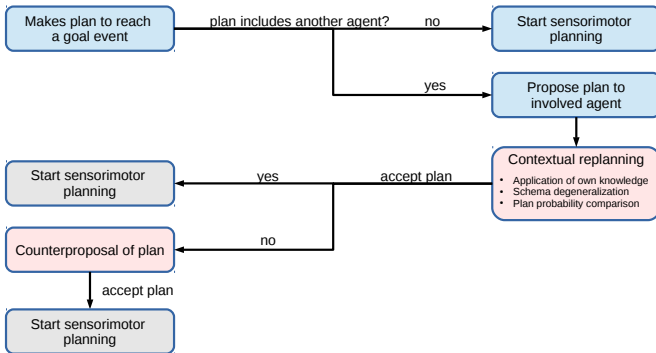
Makes plan to reach a goal event

plan includes another agent?

no

Start sensorimotor planning

yes

Propose plan to involved agent

Contextual replanning

- Application of own knowledge
- Schema degeneralization
- Plan probability comparison

accept plan

yes

Start sensorimotor planning

no

Counterproposal of plan

accept plan

Start sensorimotor planning